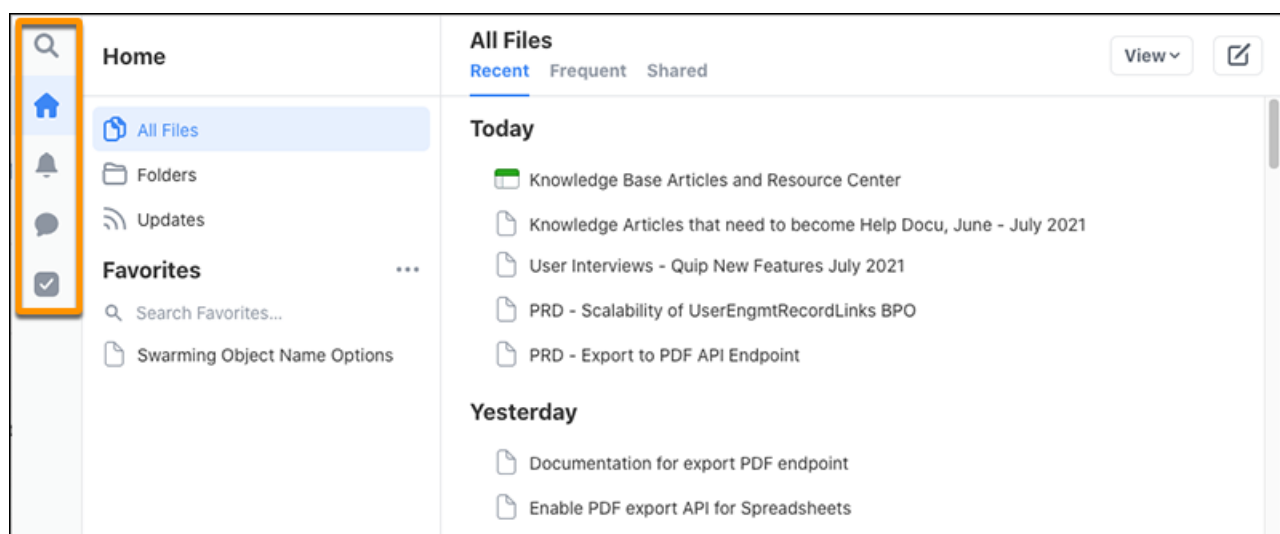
Home

All Files

Folders

Updates

Favorites ...

Search Favorites...

Swarming Object Name Options

All Files

Recent Frequent Shared

View

Today

Knowledge Base Articles and Resource Center

Knowledge Articles that need to become Help Docu, June - July 2021

User Interviews - Quip New Features July 2021

PRD - Scalability of UserEngmtRecordLinks BPO

PRD - Export to PDF API Endpoint

Yesterday

Documentation for export PDF endpoint

Enable PDF export API for Spreadsheets